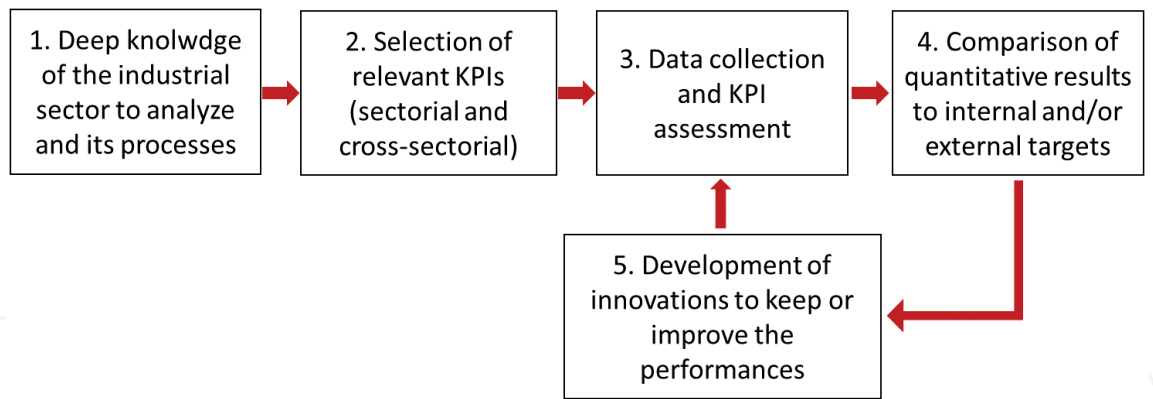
1. Deep knolwdge of the industrial sector to analyze and its processes

2. Selection of relevant KPIs (sectorial and cross-sectorial)

3. Data collection and KPI assessment

4. Comparison of quantitative results to internal and/or external targets

5. Development of innovations to keep or improve the performances